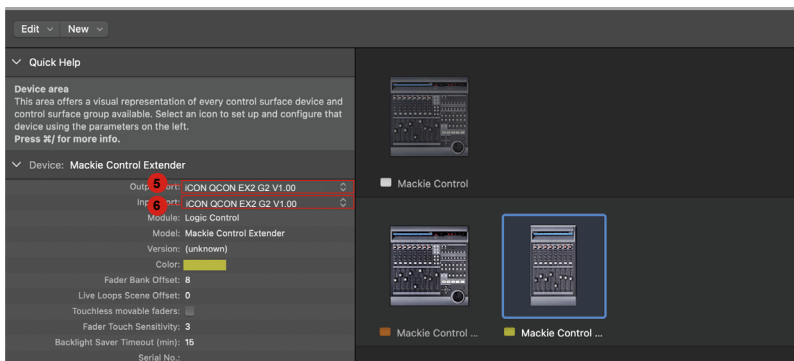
Edit ⌄ New ⌄

⌄ Quick Help

Device area
This area offers a visual representation of every control surface device and control surface group available. Select an icon to set up and configure that device using the parameters on the left.
Press ⌘/ for more info.

⌄ Device: Mackie Control Extender

Outp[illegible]ort: iCON QCON EX2 G2 V1.00
5
Inp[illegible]ort: iCON QCON EX2 G2 V1.00
6
Module: Logic Control
Model: Mackie Control Extender
Version: (unknown)
Color:
Fader Bank Offset: 8
Live Loops Scene Offset: 0
Touchless movable faders:
Fader Touch Sensitivity: 3
Backlight Saver Timeout (min): 15
Serial No.:

Mackie Control

Mackie Control ...

Mackie Control ...